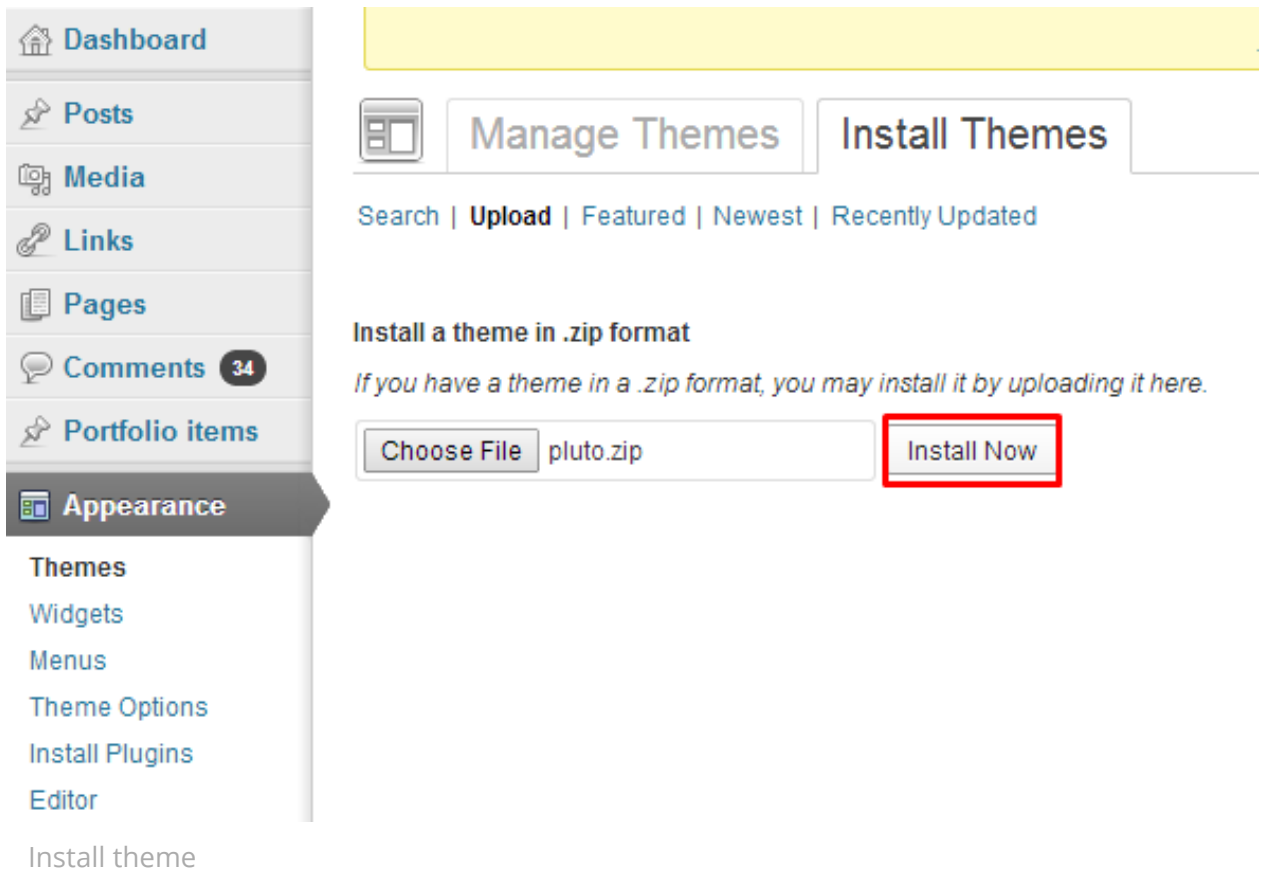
Dashboard
Posts
Media
Links
Pages
Comments 34
Portfolio items
Appearance
Themes
Widgets
Menus
Theme Options
Install Plugins
Editor

Manage Themes
Install Themes

Search | Upload | Featured | Newest | Recently Updated

Install a theme in .zip format

If you have a theme in a .zip format, you may install it by uploading it here.

Choose File pluto.zip

Install Now

Install theme